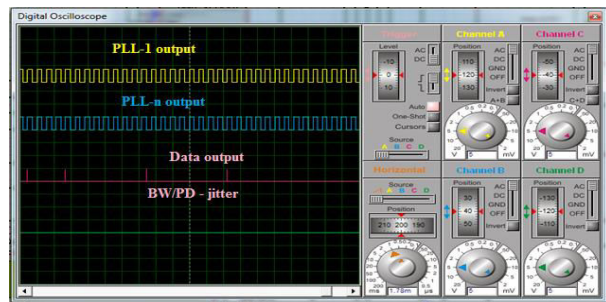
Digital Oscilloscope

PLL-1 output

PLL-n output

Data output

BW/PD - jitter

Trigger
Level
-10
0
10
AC
DC
Auto
One-Shot
Cursors
Source
A B C D

Channel A
Position
110
120
130
AC
DC
GND
OFF
Invert
A+B
V 5 mV

Channel C
Position
-50
-40
-30
AC
DC
GND
OFF
Invert
C+D
V 5 mV

Horizontal
Source
A B C D
Position
210 200 190
ms 1.78m µs

Channel B
Position
30
40
50
AC
DC
GND
OFF
Invert
V 5 mV

Channel D
Position
-130
-120
-110
AC
DC
GND
OFF
Invert
V 5 mV